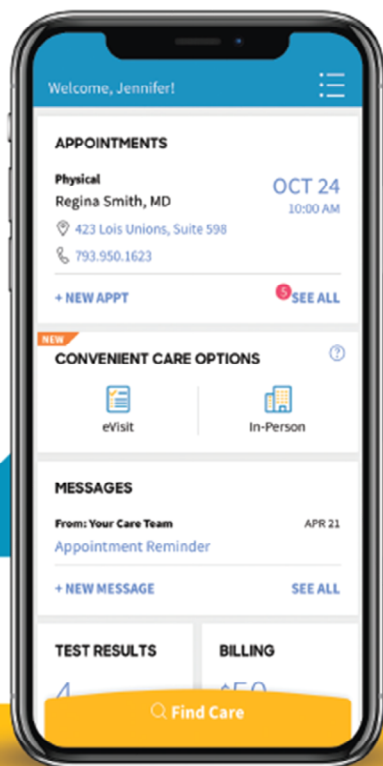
Welcome, Jennifer!

APPOINTMENTS

Physical
Regina Smith, MD
OCT 24
10:00 AM
423 Lois Unions, Suite 598
793.950.1623

+ NEW APPT
5 SEE ALL

NEW
CONVENIENT CARE OPTIONS
eVisit
In-Person

MESSAGES

From: Your Care Team
APR 21
Appointment Reminder

+ NEW MESSAGE
SEE ALL

TEST RESULTS
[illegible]
BILLING
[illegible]

Find Care